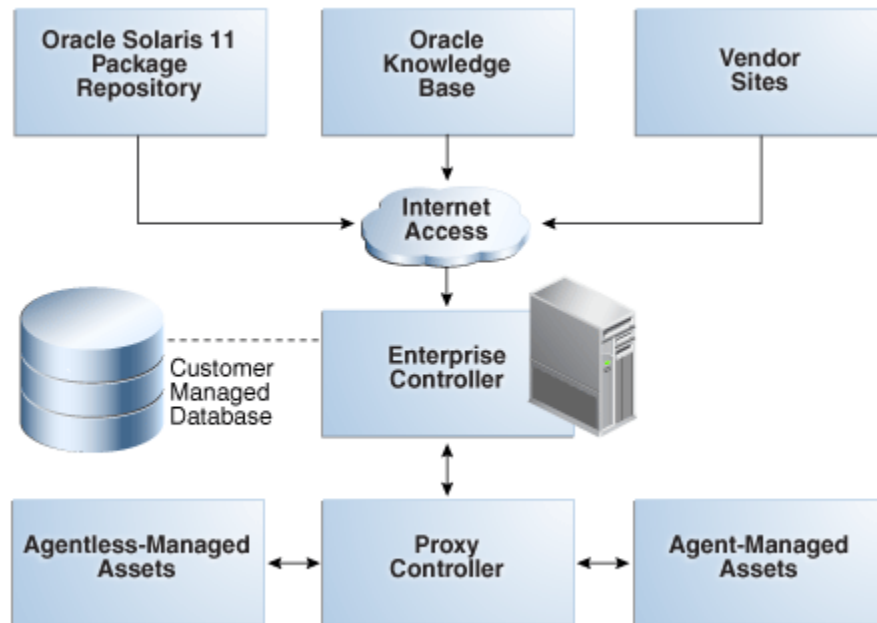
Oracle Solaris 11 Package Repository

Oracle Knowledge Base

Vendor Sites

Internet Access

Customer Managed Database

Enterprise Controller

Agentless-Managed Assets

Proxy Controller

Agent-Managed Assets